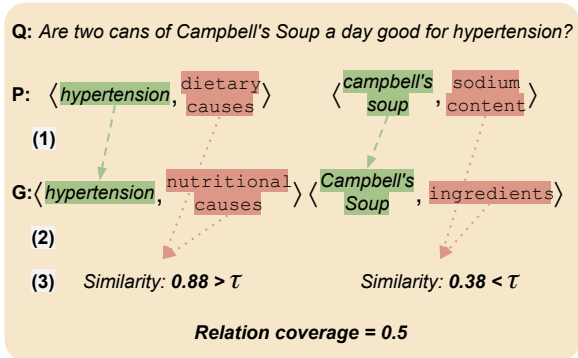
Q: Are two cans of Campbell's Soup a day good for hypertension?

P: $\langle$ hypertension, dietary causes $\rangle$ $\langle$ campbell's soup, sodium content $\rangle$

(1)

G: $\langle$ hypertension, nutritional causes $\rangle$ $\langle$ Campbell's Soup, ingredients $\rangle$

(2)

(3) Similarity: 0.88 > $\tau$ Similarity: 0.38 < $\tau$

Relation coverage = 0.5